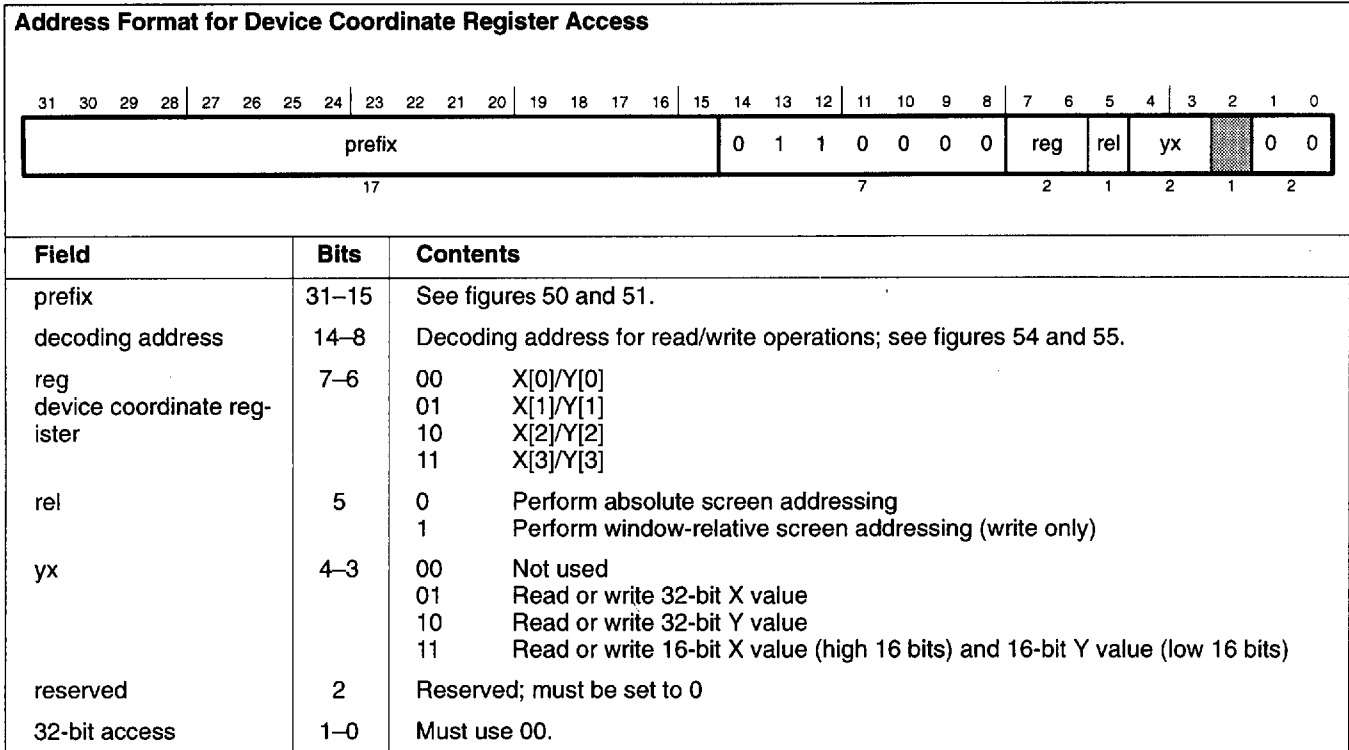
Address Format for Device Coordinate Register Access

31 30 29 28 27 26 25 24 23 22 21 20 19 18 17 16 15 14 13 12 11 10 9 8 7 6 5 4 3 2 1 0

prefix 0 1 1 0 0 0 0 reg rel yx 0 0

17 7 2 1 2 1 2

| Field | Bits | Contents |
|---|---|---|
| prefix | 31–15 | See figures 50 and 51. |
| decoding address | 14–8 | Decoding address for read/write operations; see figures 54 and 55. |
| reg device coordinate register | 7–6 | 00 X[0]/Y[0] 01 X[1]/Y[1] 10 X[2]/Y[2] 11 X[3]/Y[3] |
| rel | 5 | 0 Perform absolute screen addressing 1 Perform window-relative screen addressing (write only) |
| yx | 4–3 | 00 Not used 01 Read or write 32-bit X value 10 Read or write 32-bit Y value 11 Read or write 16-bit X value (high 16 bits) and 16-bit Y value (low 16 bits) |
| reserved | 2 | Reserved; must be set to 0 |
| 32-bit access | 1–0 | Must use 00. |